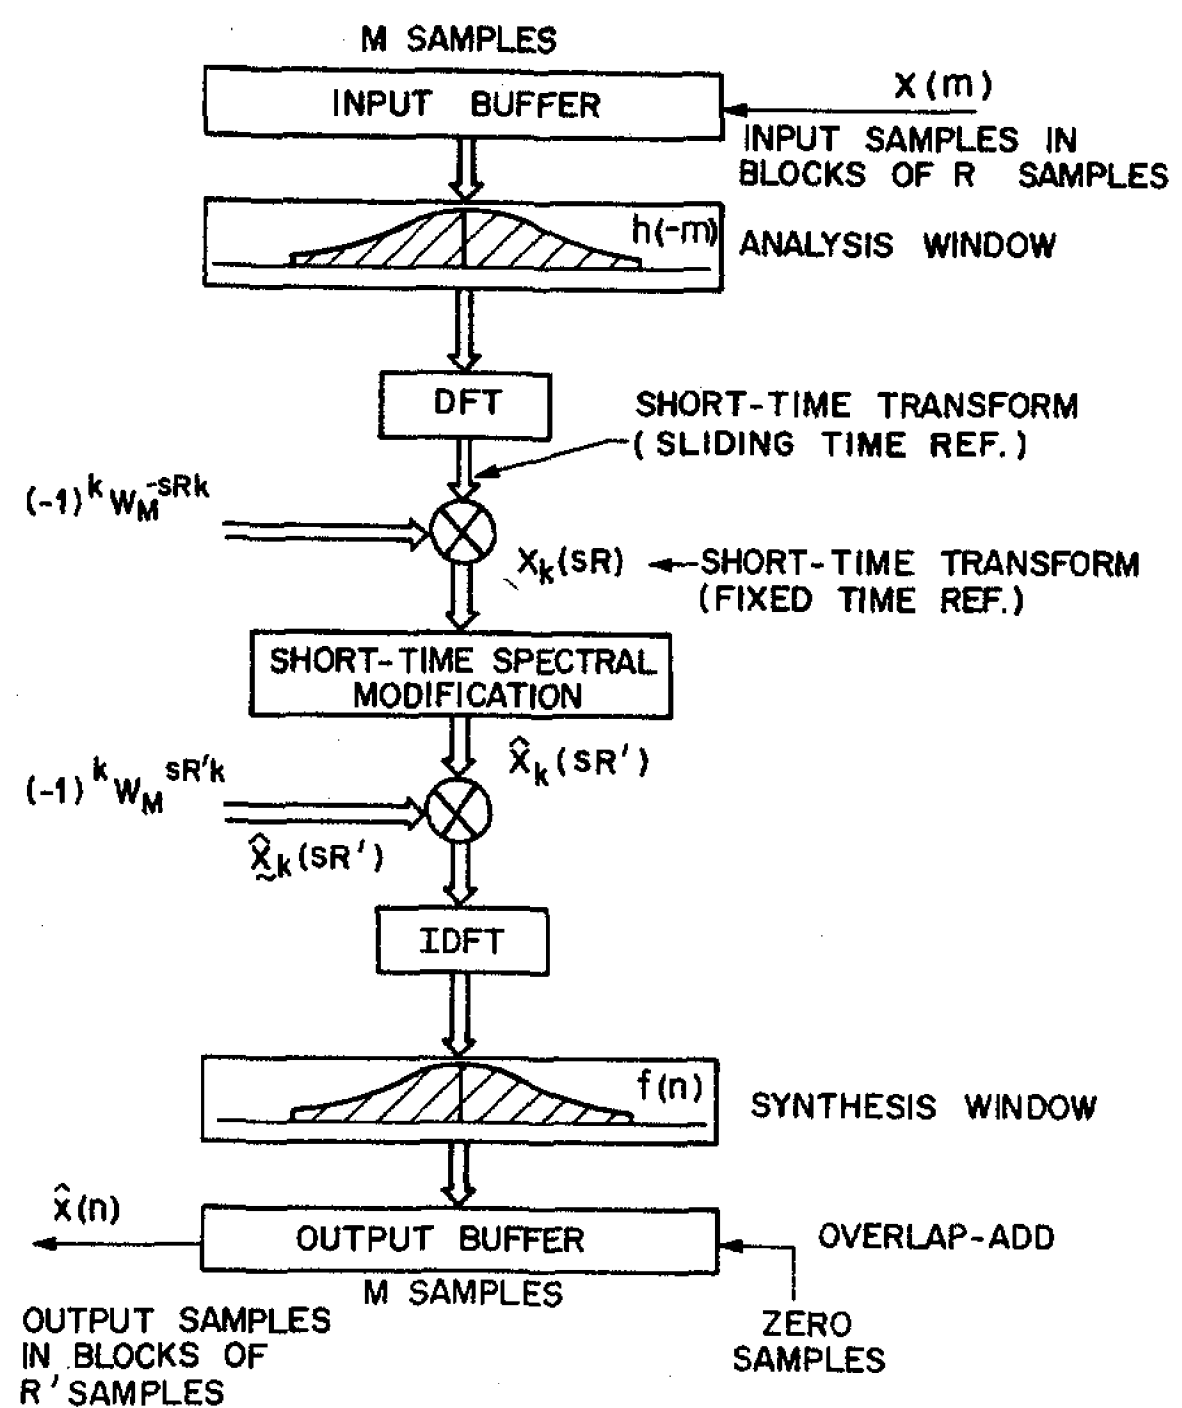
M SAMPLES

INPUT BUFFER

$x(m)$

INPUT SAMPLES IN BLOCKS OF R SAMPLES

$h(-m)$

ANALYSIS WINDOW

DFT

SHORT-TIME TRANSFORM (SLIDING TIME REF.)

$(-1)^k W_M^{-sRk}$

$X_k(sR)$

SHORT-TIME TRANSFORM (FIXED TIME REF.)

SHORT-TIME SPECTRAL MODIFICATION

$\hat{X}_k(sR')$

$(-1)^k W_M^{sR'k}$

$\hat{\underset{\sim}{X}}_k(sR')$

IDFT

$f(n)$

SYNTHESIS WINDOW

$\hat{x}(n)$

OUTPUT BUFFER

OVERLAP-ADD

M SAMPLES

OUTPUT SAMPLES IN BLOCKS OF R' SAMPLES

ZERO SAMPLES